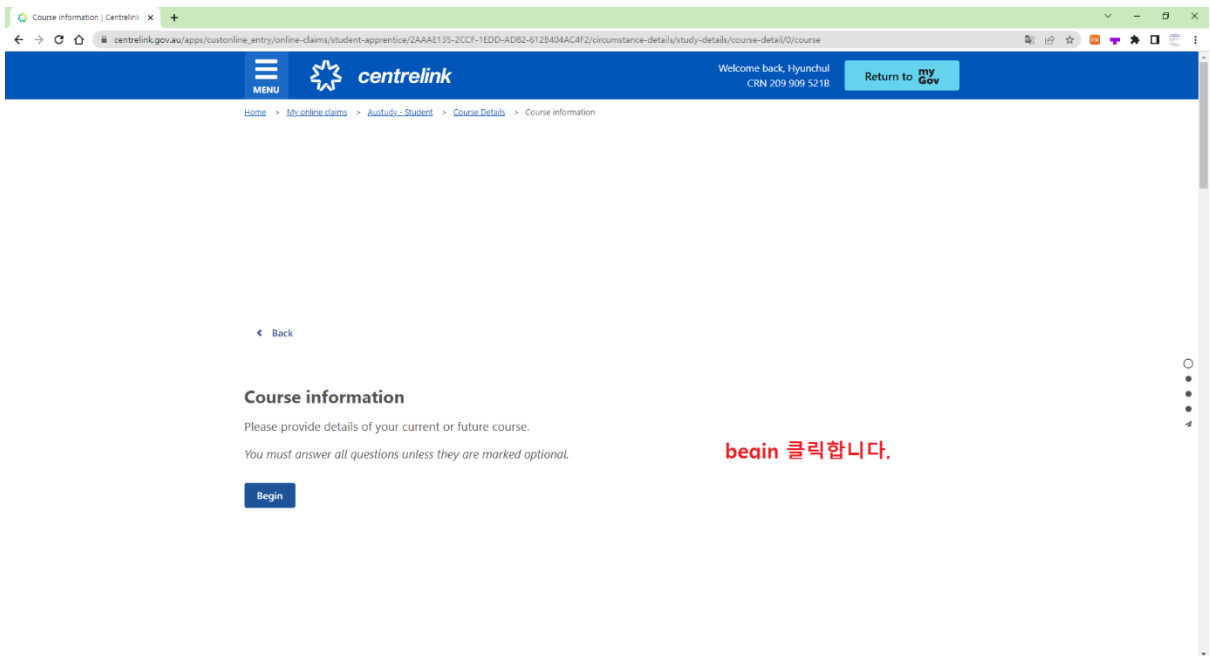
Course information | Centrelink ×
+

centrelink.gov.au/apps/custonline_entry/online-claims/student-apprentice/2AAAE135-2CCF-1EDD-AD82-612B404AC4F2/circumstance-details/study-details/course-detail/0/course

MENU
centrelink

Welcome back, Hyunchul
CRN 209 909 521B

Return to myGov

Home > My online claims > Austudy - Student > Course Details > Course information

Back

Course information

Please provide details of your current or future course.

You must answer all questions unless they are marked optional.

begin 클릭합니다.

Begin